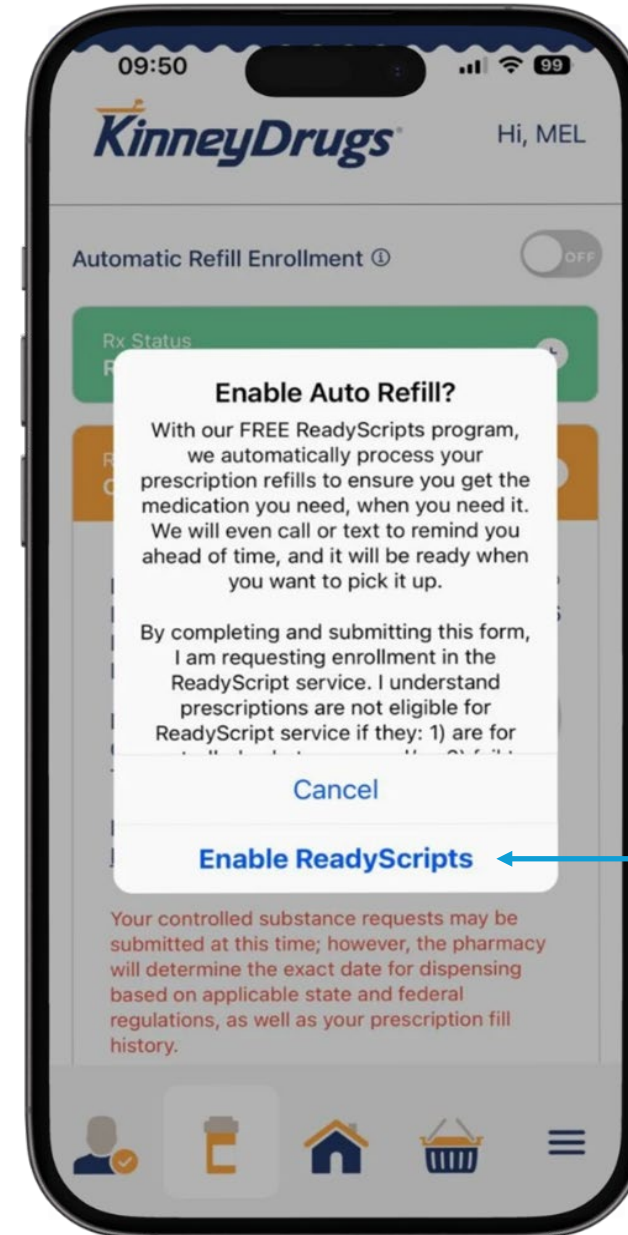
09:50

99

KinneyDrugs

Hi, MEL

Automatic Refill Enrollment ⓘ

OFF

Rx Status

Enable Auto Refill?

With our FREE ReadyScripts program, we automatically process your prescription refills to ensure you get the medication you need, when you need it. We will even call or text to remind you ahead of time, and it will be ready when you want to pick it up.

By completing and submitting this form, I am requesting enrollment in the ReadyScript service. I understand prescriptions are not eligible for ReadyScript service if they: 1) are for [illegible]

Cancel

Enable ReadyScripts

Your controlled substance requests may be submitted at this time; however, the pharmacy will determine the exact date for dispensing based on applicable state and federal regulations, as well as your prescription fill history.